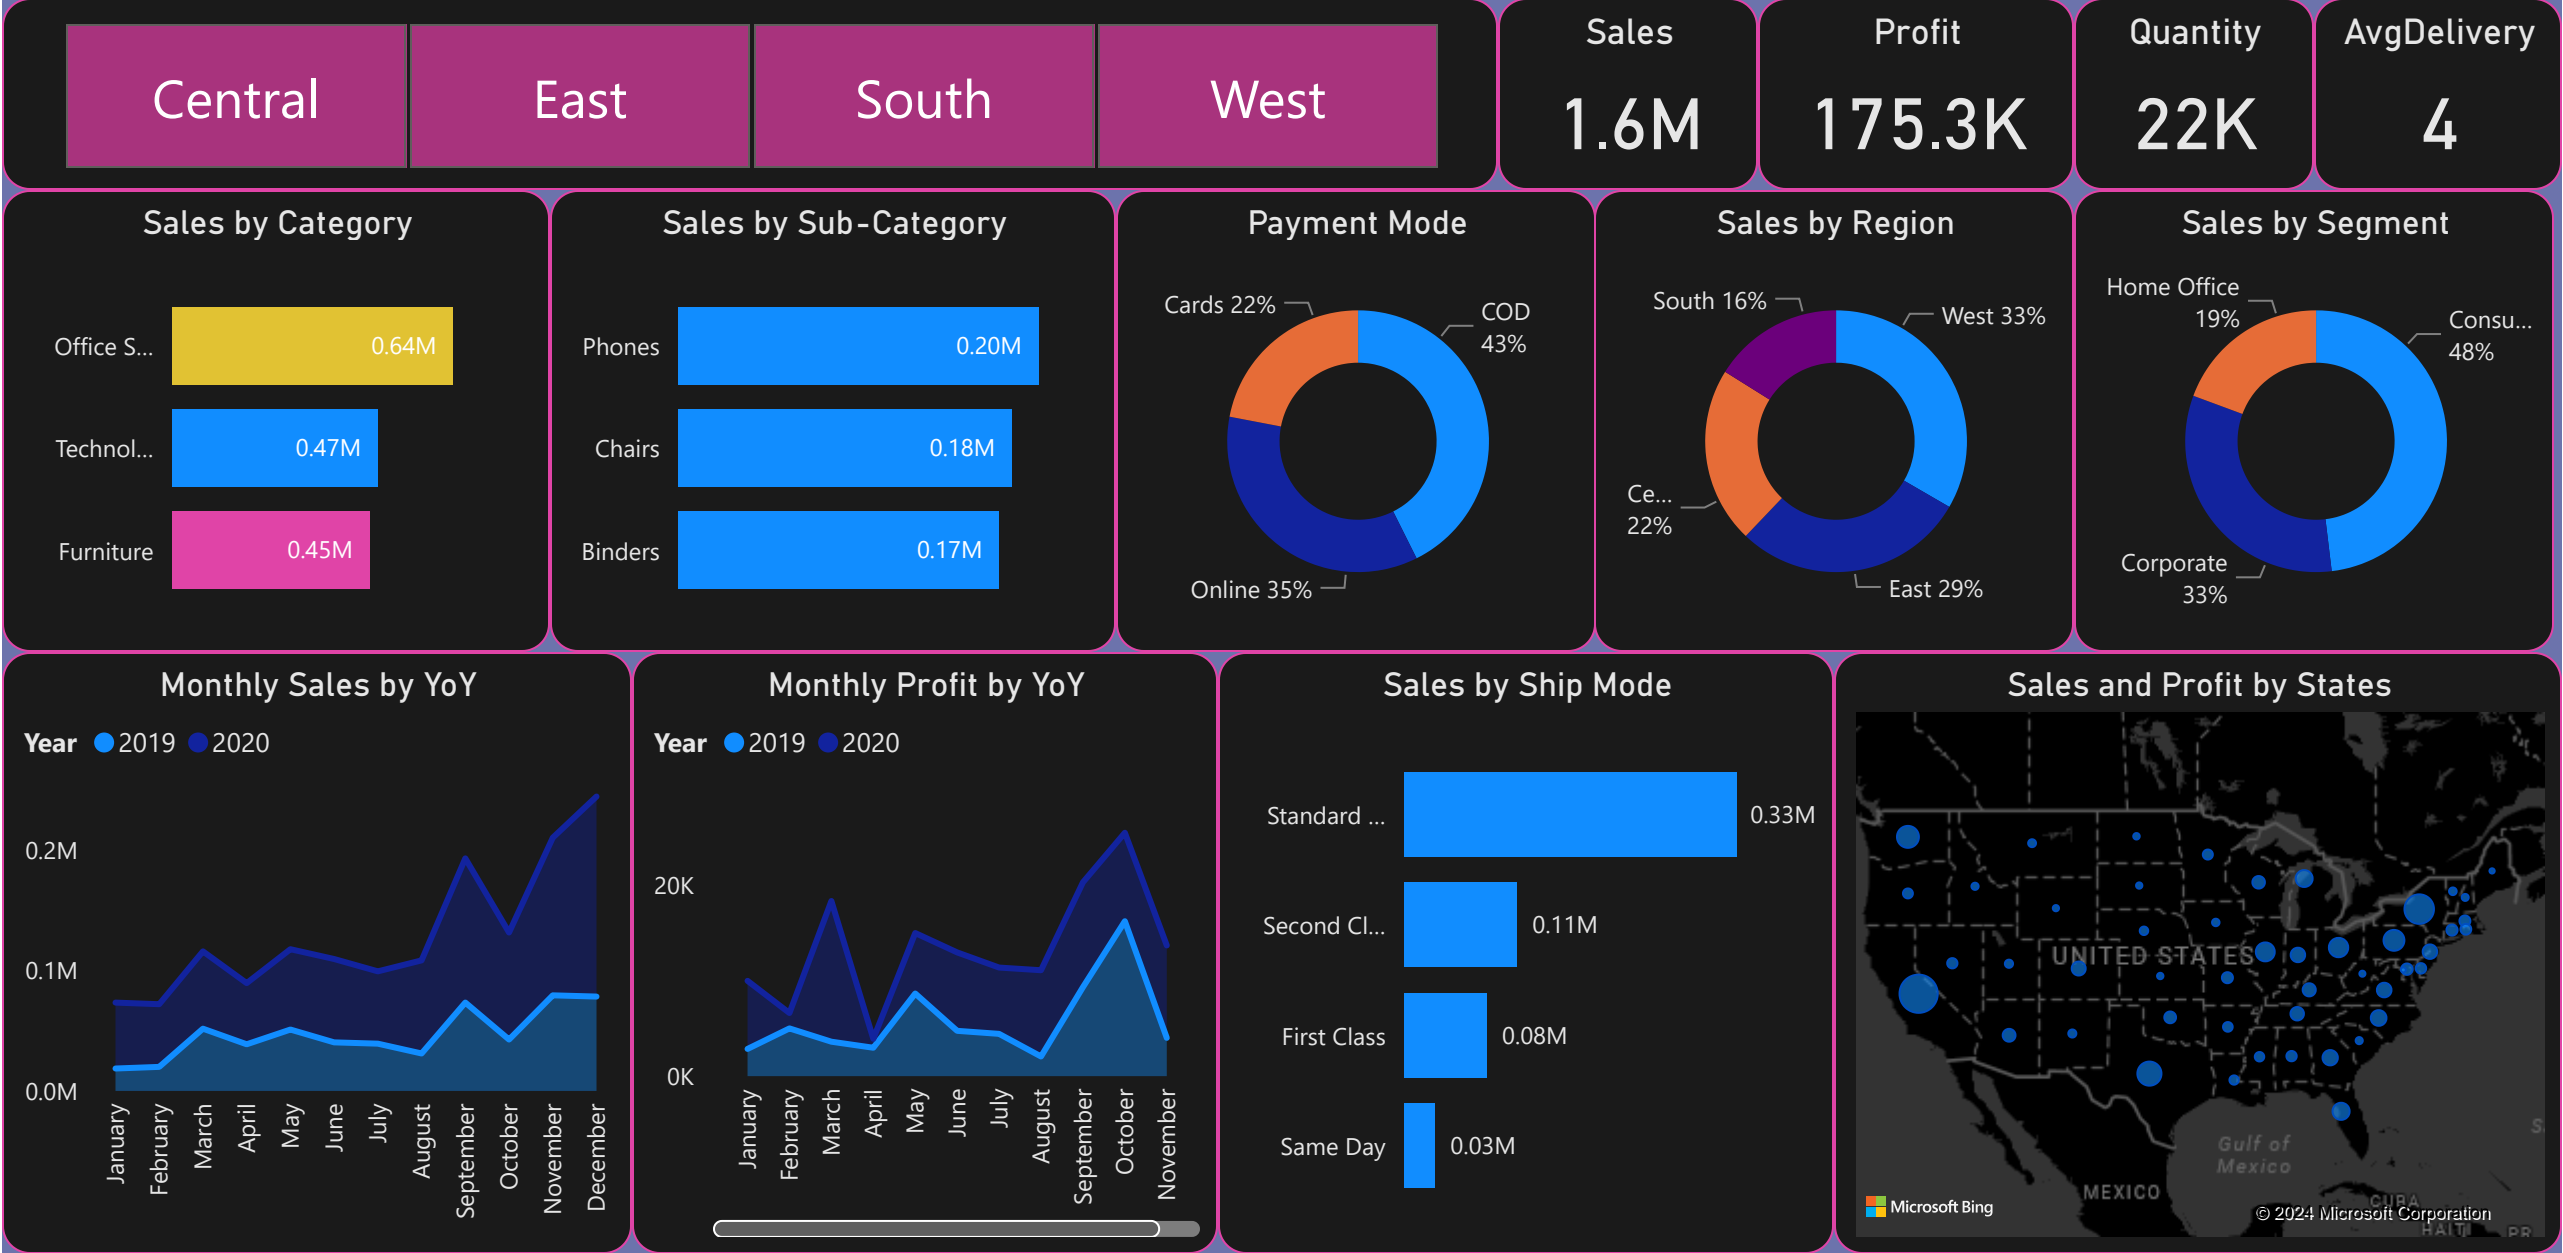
Central East South West

Sales
1.6M

Profit
175.3K

Quantity
22K

AvgDelivery
4

Sales by Category

Office S... 0.64M
Technol... 0.47M
Furniture 0.45M

Sales by Sub-Category

Phones 0.20M
Chairs 0.18M
Binders 0.17M

Payment Mode

Cards 22%
COD 43%
Online 35%

Sales by Region

South 16%
West 33%
Ce... 22%
East 29%

Sales by Segment

Home Office 19%
Consu... 48%
Corporate 33%

Monthly Sales by YoY

Year 2019 2020

0.2M
0.1M
0.0M

January February March April May June July August September October November December

Monthly Profit by YoY

Year 2019 2020

20K
0K

January February March April May June July August September October November

Sales by Ship Mode

Standard ... 0.33M
Second Cl... 0.11M
First Class 0.08M
Same Day 0.03M

Sales and Profit by States

UNITED STATES
Gulf of Mexico
MEXICO
CUBA
HAITI
PR
Microsoft Bing
© 2024 Microsoft Corporation